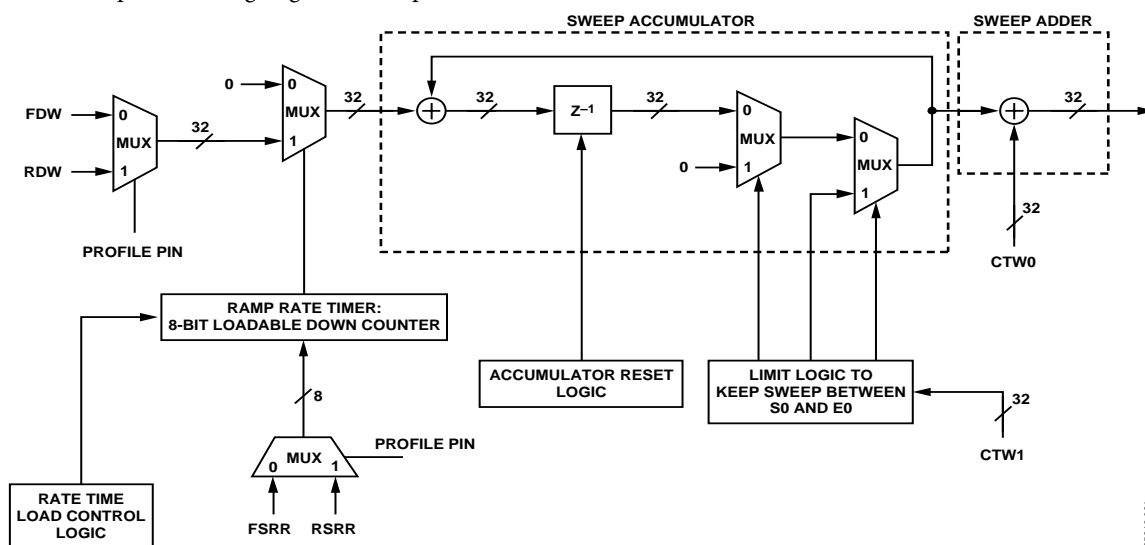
SWEEP ACCUMULATOR

SWEEP ADDER

FDW

RDW

0

1

MUX

32

PROFILE PIN

0

0

MUX

1

32

32

$Z^{-1}$

32

0

MUX

1

0

0

MUX

1

32

32

CTW0

RAMP RATE TIMER:
8-BIT LOADABLE DOWN COUNTER

8

0

MUX

1

PROFILE PIN

FSRR

RSRR

RATE TIME
LOAD CONTROL
LOGIC

ACCUMULATOR RESET
LOGIC

LIMIT LOGIC TO
KEEP SWEEP BETWEEN
S0 AND E0

32

CTW1